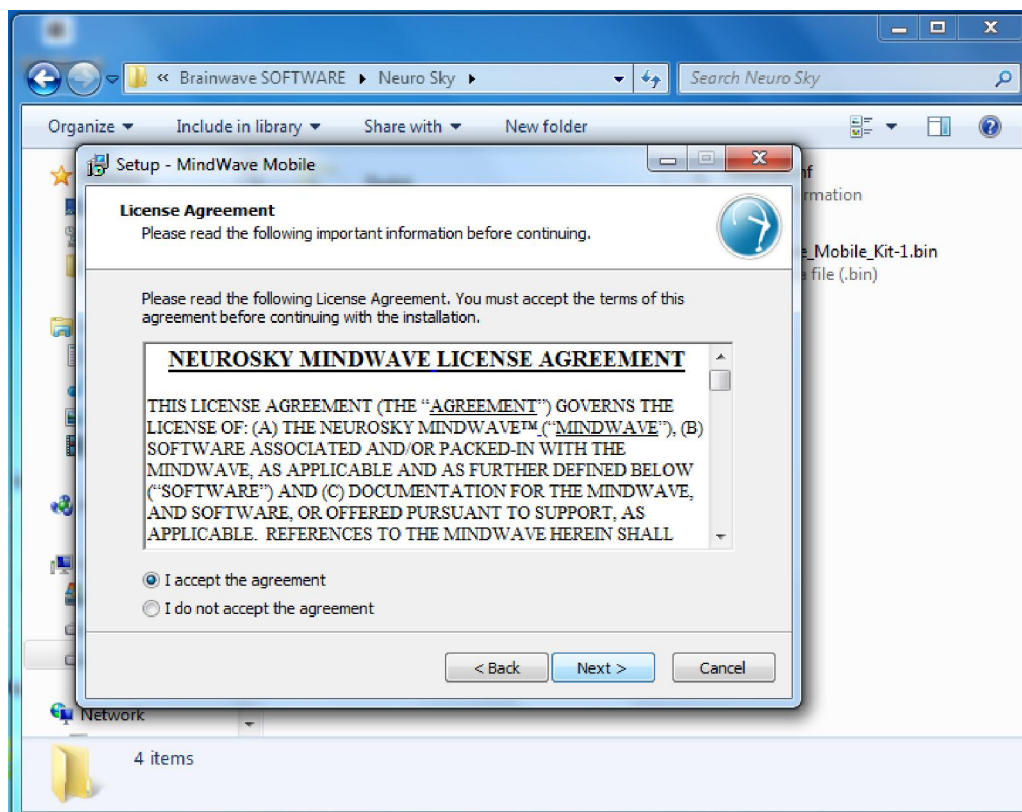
« Brainwave SOFTWARE ▸ Neuro Sky ▸

Search Neuro Sky

Organize ▾ Include in library ▾ Share with ▾ New folder

Setup - MindWave Mobile

License Agreement
Please read the following important information before continuing.

Please read the following License Agreement. You must accept the terms of this agreement before continuing with the installation.

NEUROSKY MINDWAVE LICENSE AGREEMENT

THIS LICENSE AGREEMENT (THE "AGREEMENT") GOVERNS THE LICENSE OF: (A) THE NEUROSKY MINDWAVE™ ("MINDWAVE"), (B) SOFTWARE ASSOCIATED AND/OR PACKED-IN WITH THE MINDWAVE, AS APPLICABLE AND AS FURTHER DEFINED BELOW ("SOFTWARE") AND (C) DOCUMENTATION FOR THE MINDWAVE, AND SOFTWARE, OR OFFERED PURSUANT TO SUPPORT, AS APPLICABLE. REFERENCES TO THE MINDWAVE HEREIN SHALL

I accept the agreement
I do not accept the agreement

< Back Next > Cancel

nf
rmation
_Mobile_Kit-1.bin
file (.bin)

Network

4 items